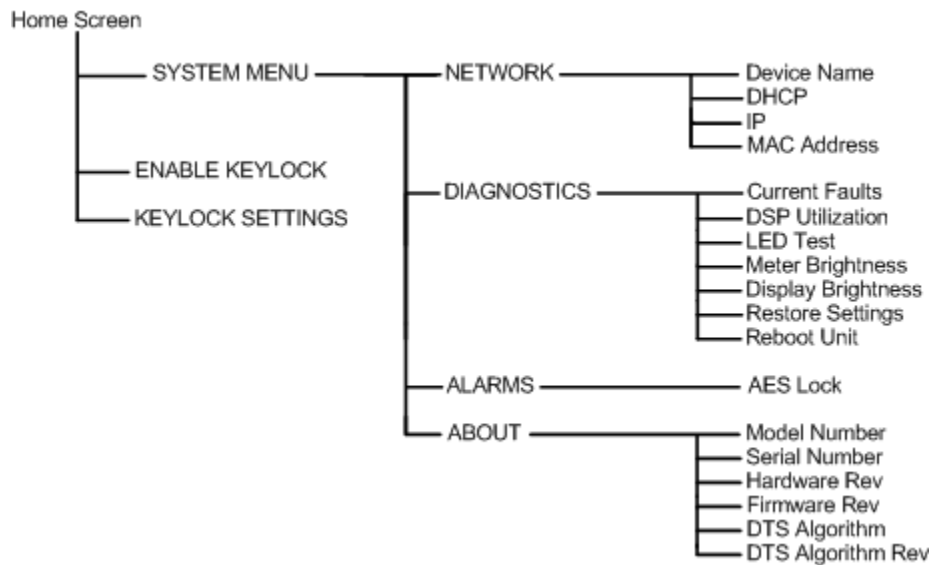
Home Screen

SYSTEM MENU

NETWORK

Device Name

DHCP

IP

MAC Address

DIAGNOSTICS

Current Faults

DSP Utilization

LED Test

Meter Brightness

Display Brightness

Restore Settings

Reboot Unit

ALARMS

AES Lock

ABOUT

Model Number

Serial Number

Hardware Rev

Firmware Rev

DTS Algorithm

DTS Algorithm Rev

ENABLE KEYLOCK

KEYLOCK SETTINGS